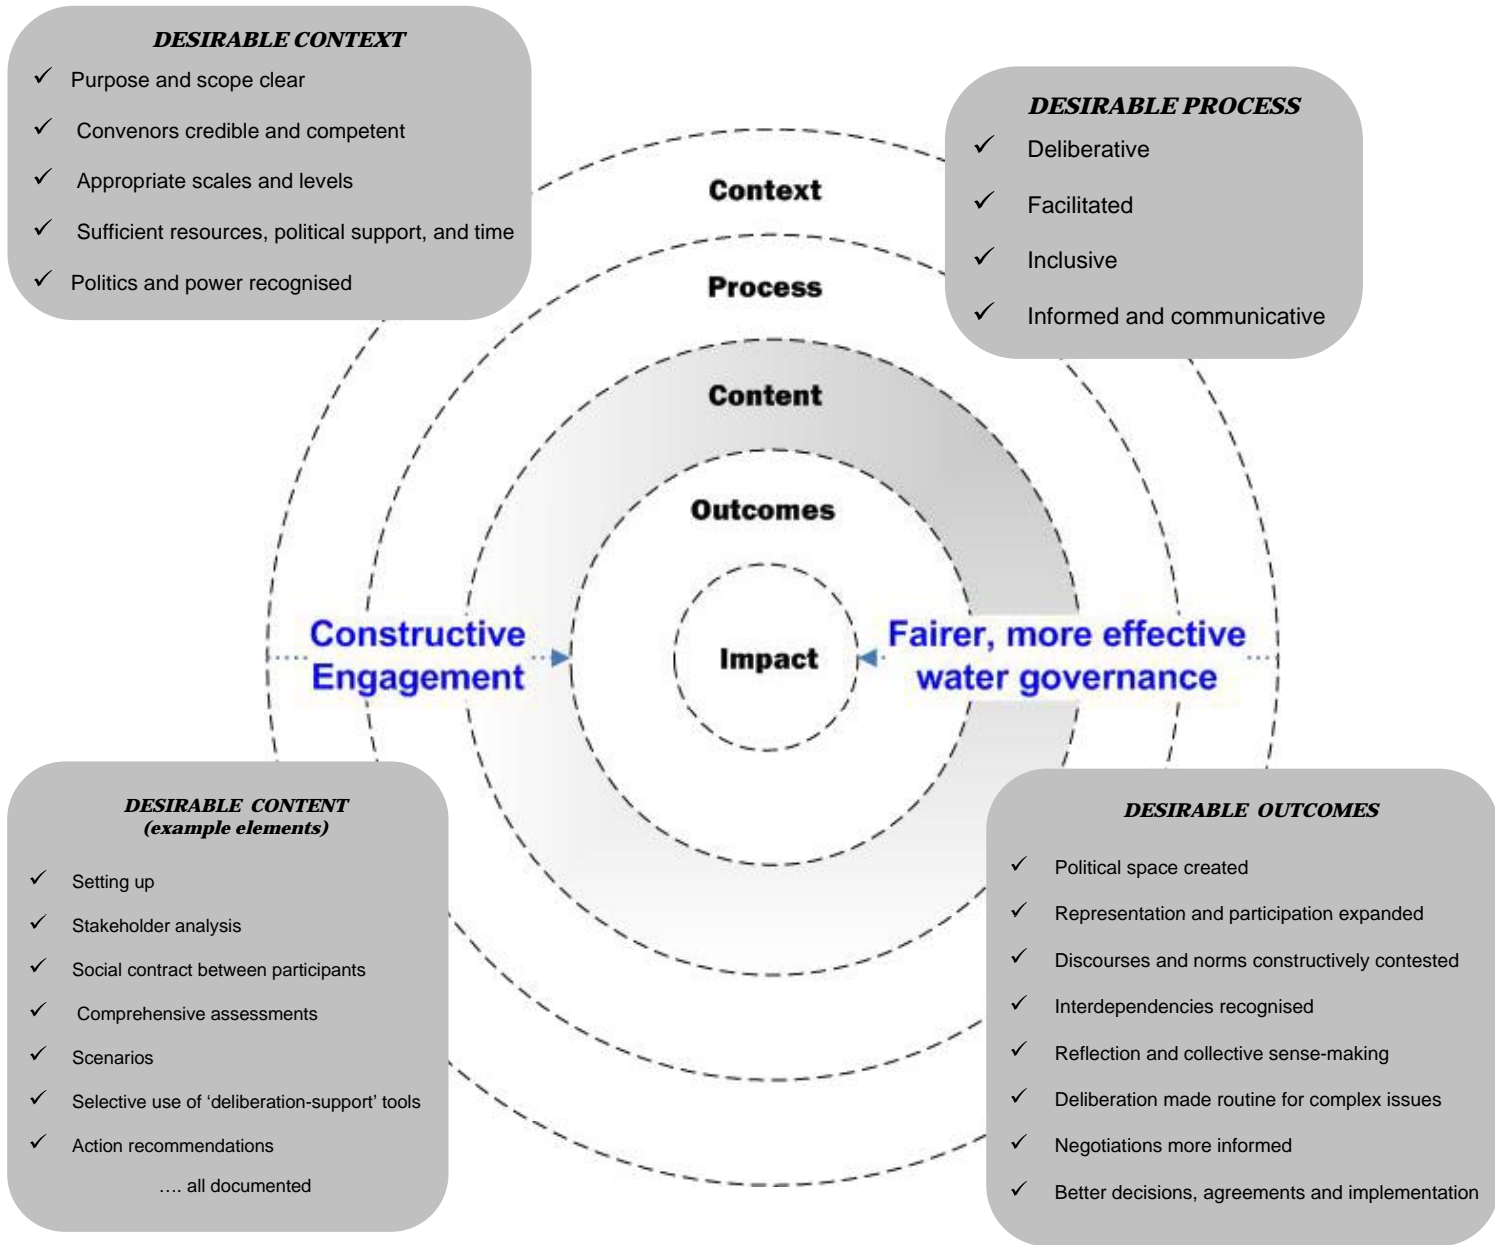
DESIRABLE CONTEXT

✓ Purpose and scope clear

✓ Convenors credible and competent

✓ Appropriate scales and levels

✓ Sufficient resources, political support, and time

✓ Politics and power recognised

DESIRABLE PROCESS

✓ Deliberative

✓ Facilitated

✓ Inclusive

✓ Informed and communicative

Context

Process

Content

Outcomes

Impact

Constructive Engagement

Fairer, more effective water governance

DESIRABLE CONTENT
(example elements)

✓ Setting up

✓ Stakeholder analysis

✓ Social contract between participants

✓ Comprehensive assessments

✓ Scenarios

✓ Selective use of 'deliberation-support' tools

✓ Action recommendations

…. all documented

DESIRABLE OUTCOMES

✓ Political space created

✓ Representation and participation expanded

✓ Discourses and norms constructively contested

✓ Interdependencies recognised

✓ Reflection and collective sense-making

✓ Deliberation made routine for complex issues

✓ Negotiations more informed

✓ Better decisions, agreements and implementation